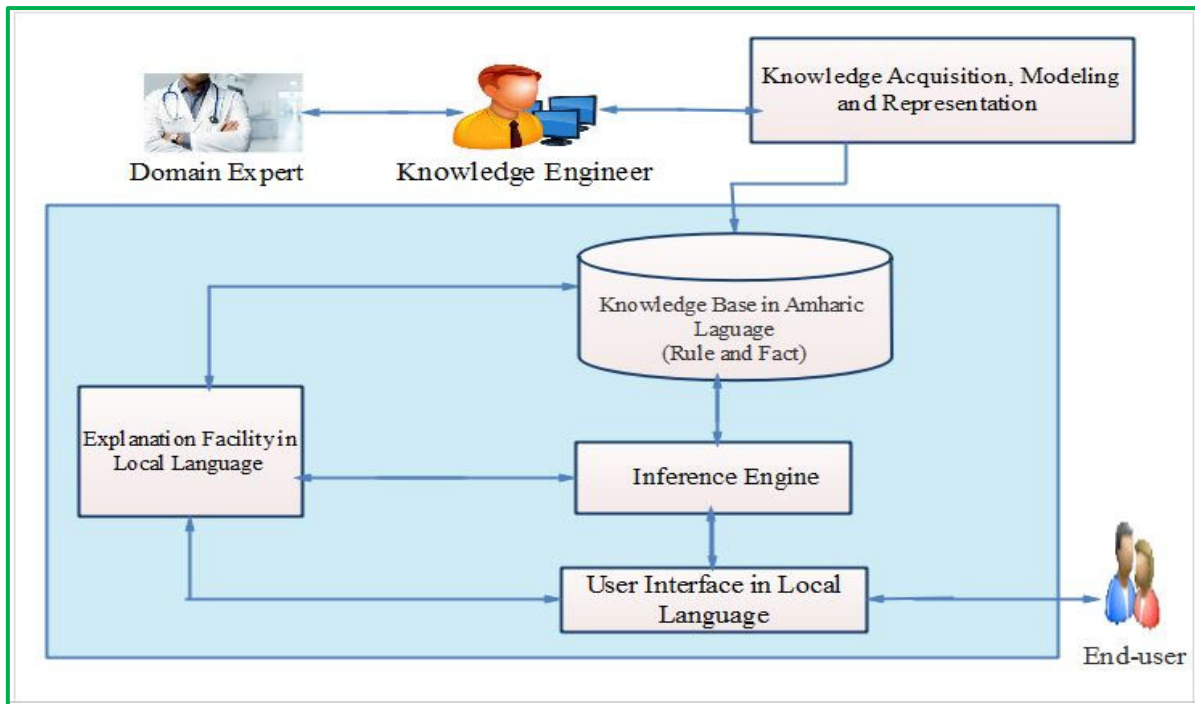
Knowledge Acquisition, Modeling and Representation

Domain Expert

Knowledge Engineer

Knowledge Base in Amharic Laguage (Rule and Fact)

Explanation Facility in Local Language

Inference Engine

User Interface in Local Language

End-user